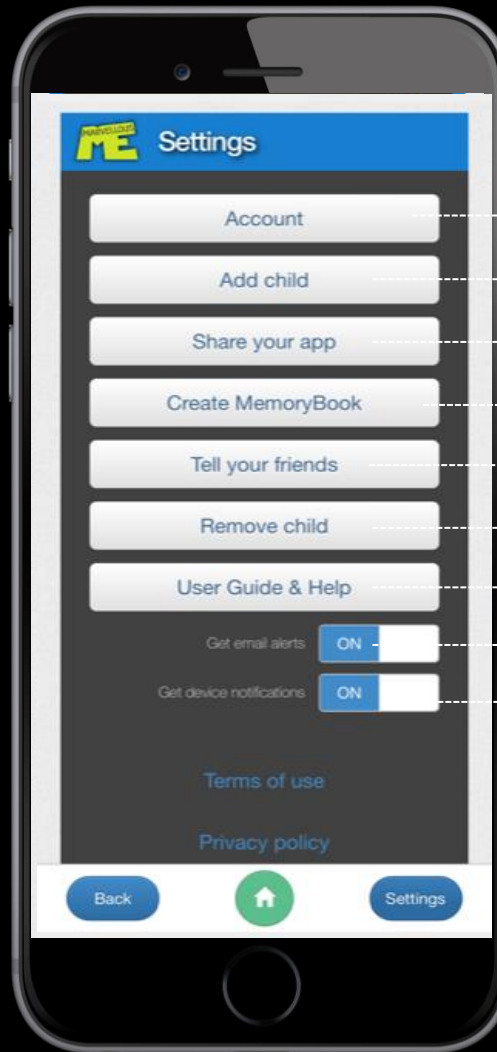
MARVELLOUS ME

Settings

Account

Add child

Share your app

Create MemoryBook

Tell your friends

Remove child

User Guide & Help

Get email alerts ON

Get device notifications ON

Terms of use

Privacy policy

Back

Settings